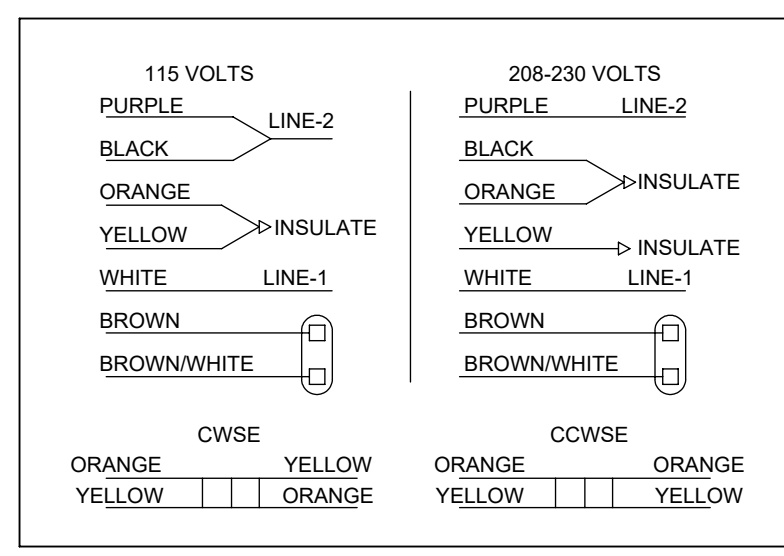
115 VOLTS

PURPLE
LINE-2
BLACK

ORANGE
INSULATE
YELLOW

WHITE LINE-1

BROWN

BROWN/WHITE

208-230 VOLTS

PURPLE LINE-2

BLACK
INSULATE
ORANGE

YELLOW INSULATE

WHITE LINE-1

BROWN

BROWN/WHITE

CWSE

ORANGE YELLOW
YELLOW ORANGE

CCWSE

ORANGE ORANGE
YELLOW YELLOW